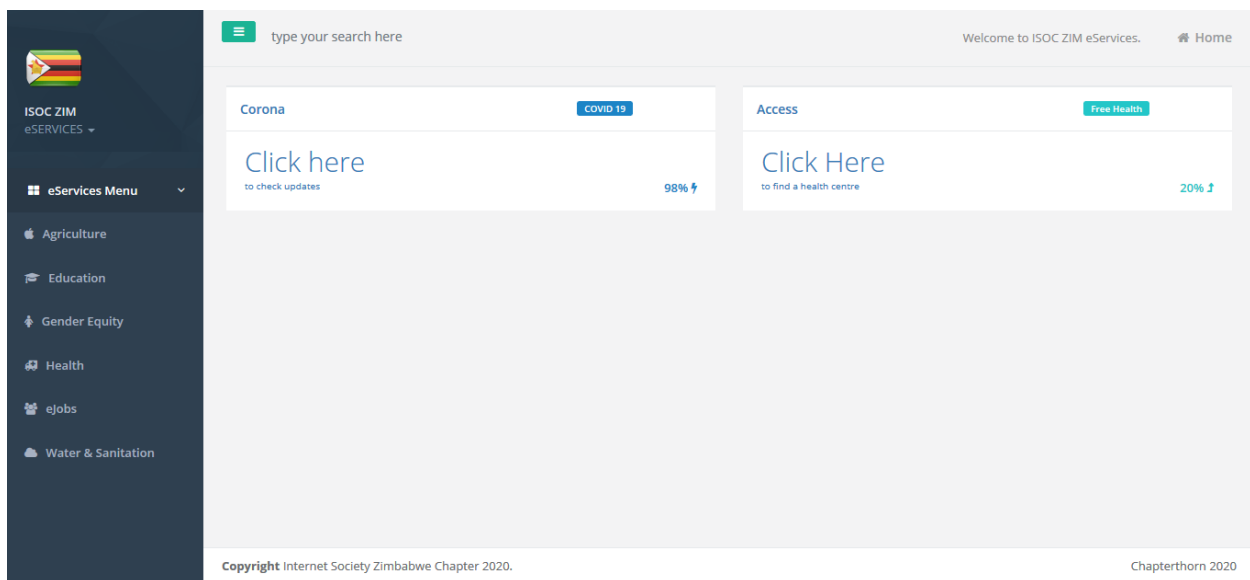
ISOC ZIM
eSERVICES

eServices Menu

Agriculture

Education

Gender Equity

Health

eJobs

Water & Sanitation

type your search here

Welcome to ISOC ZIM eServices.

Home

Corona

COVID 19

Click here
to check updates

98%

Access

Free Health

Click Here
to find a health centre

20%

**Copyright** Internet Society Zimbabwe Chapter 2020.

Chapterthorn 2020